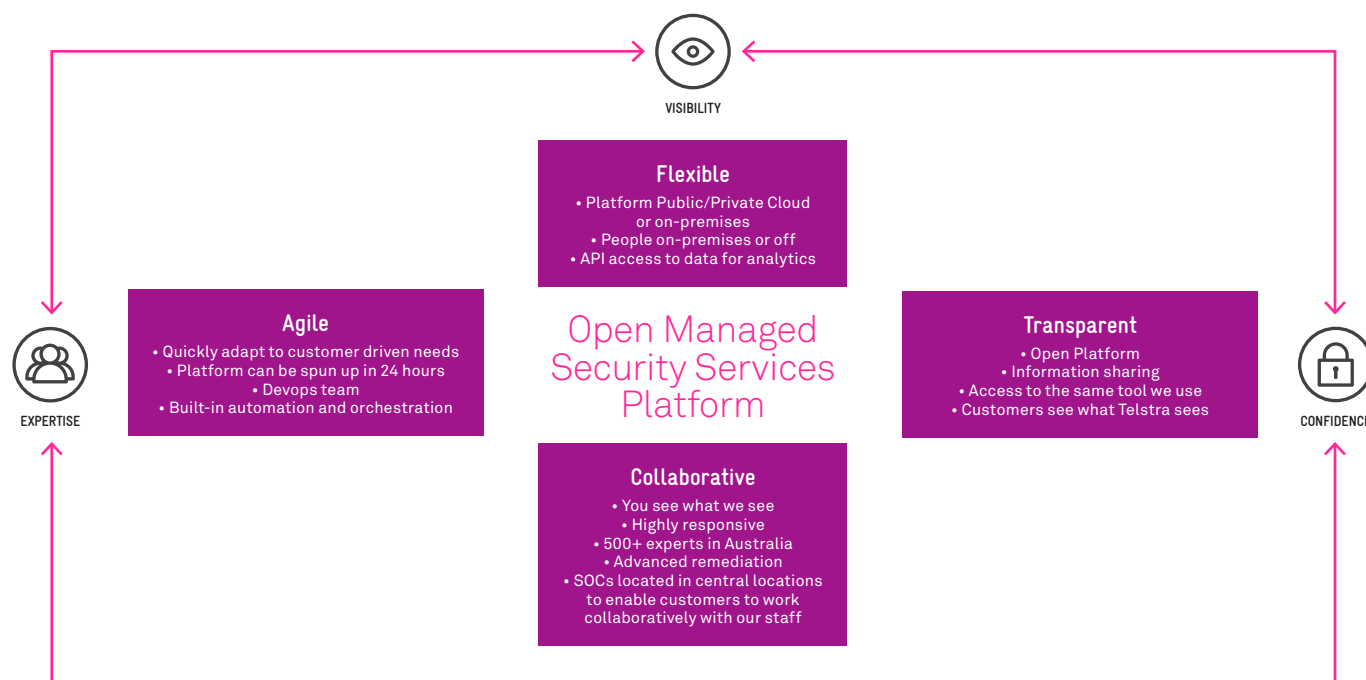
VISIBILITY

Flexible
• Platform Public/Private Cloud or on-premises
• People on-premises or off
• API access to data for analytics

EXPERTISE

Agile
• Quickly adapt to customer driven needs
• Platform can be spun up in 24 hours
• Devops team
• Built-in automation and orchestration

Open Managed Security Services Platform

Transparent
• Open Platform
• Information sharing
• Access to the same tool we use
• Customers see what Telstra sees

CONFIDENCE

Collaborative
• You see what we see
• Highly responsive
• 500+ experts in Australia
• Advanced remediation
• SOCs located in central locations to enable customers to work collaboratively with our staff